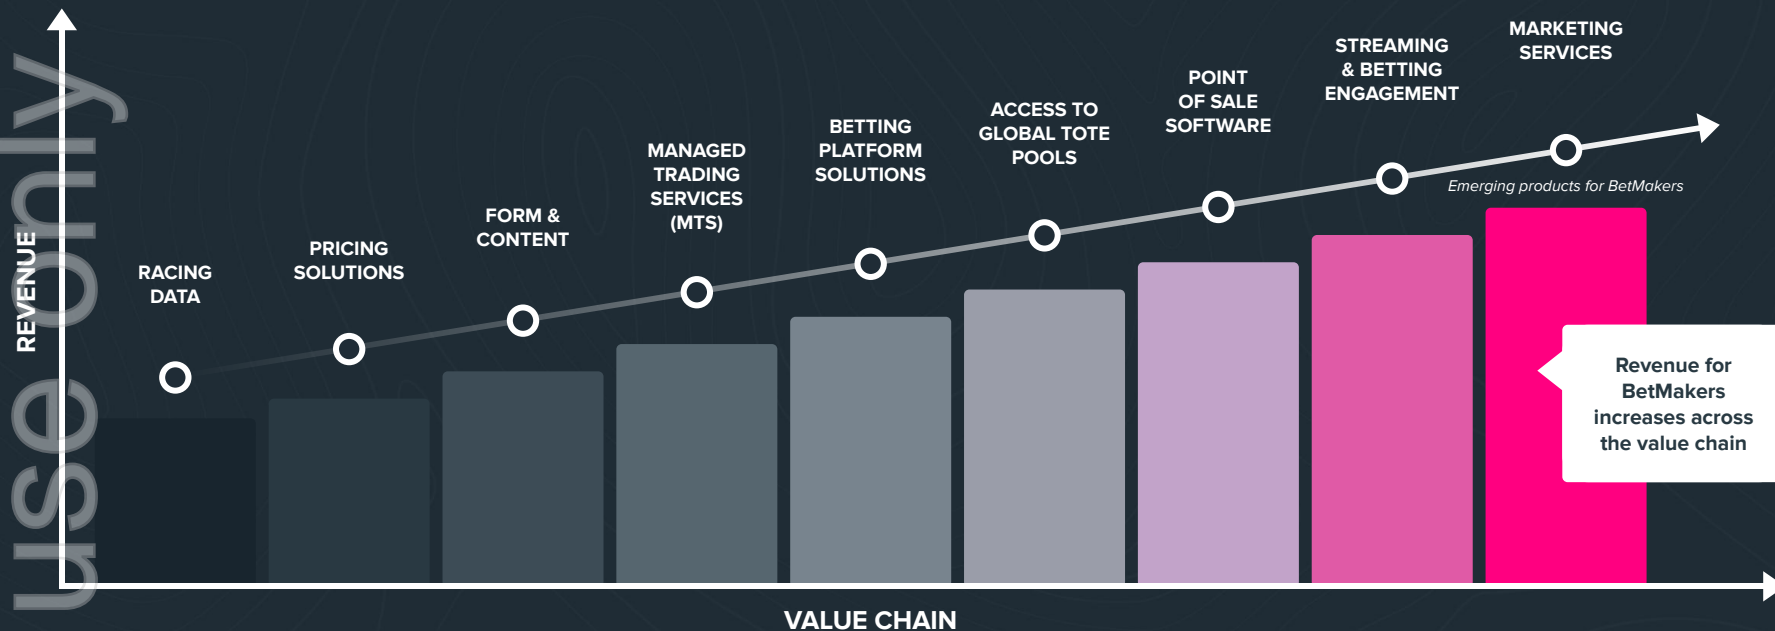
use only

REVENUE

RACING DATA

PRICING SOLUTIONS

FORM & CONTENT

MANAGED TRADING SERVICES (MTS)

BETTING PLATFORM SOLUTIONS

ACCESS TO GLOBAL TOTE POOLS

POINT OF SALE SOFTWARE

STREAMING & BETTING ENGAGEMENT

MARKETING SERVICES

Emerging products for BetMakers

Revenue for BetMakers increases across the value chain

VALUE CHAIN